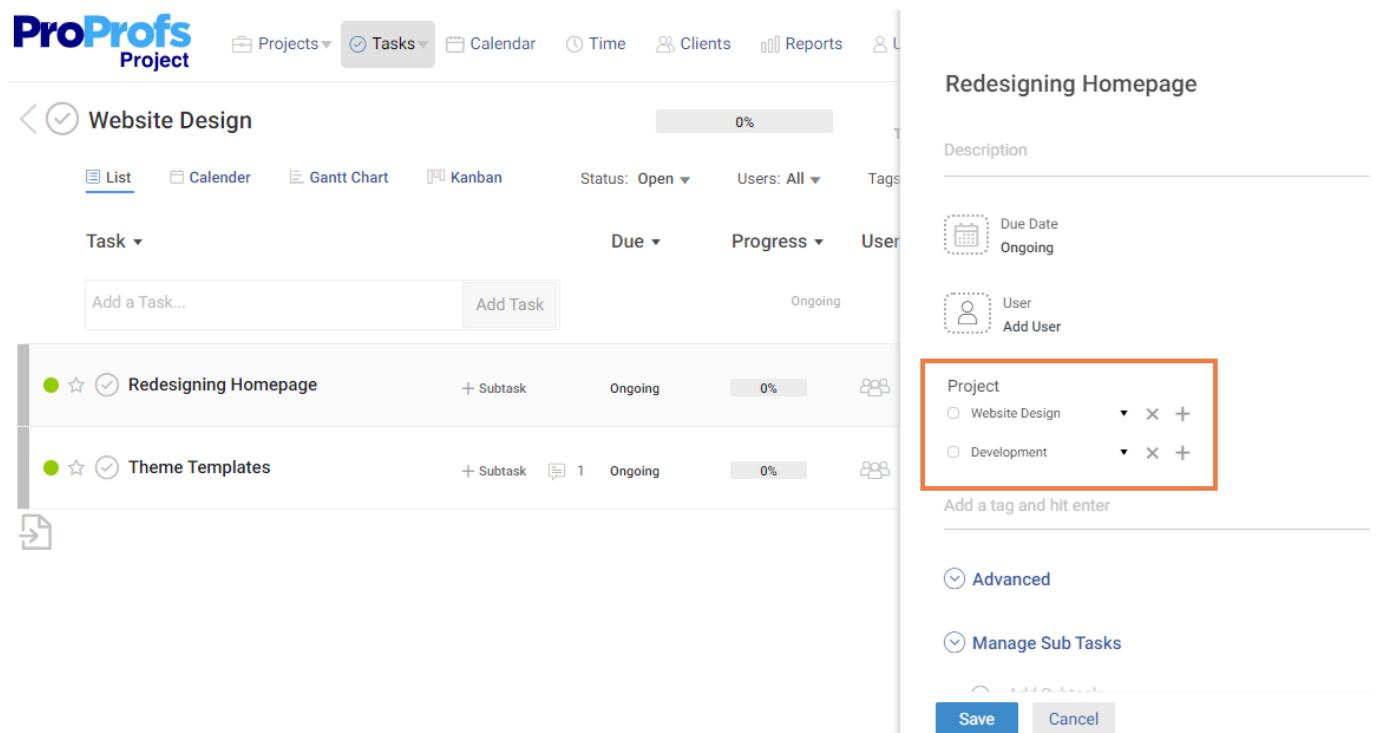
ProProfs Project

Projects Tasks Calendar Time Clients Reports U

Website Design

0%

List Calender Gantt Chart Kanban Status: Open Users: All Tags

Task Due Progress User

Add a Task... Add Task

Ongoing

Redesigning Homepage + Subtask Ongoing 0%

Theme Templates + Subtask 1 Ongoing 0%

Redesigning Homepage

Description

Due Date
Ongoing

User
Add User

Project
Website Design
Development

Add a tag and hit enter

Advanced

Manage Sub Tasks

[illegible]

Save Cancel